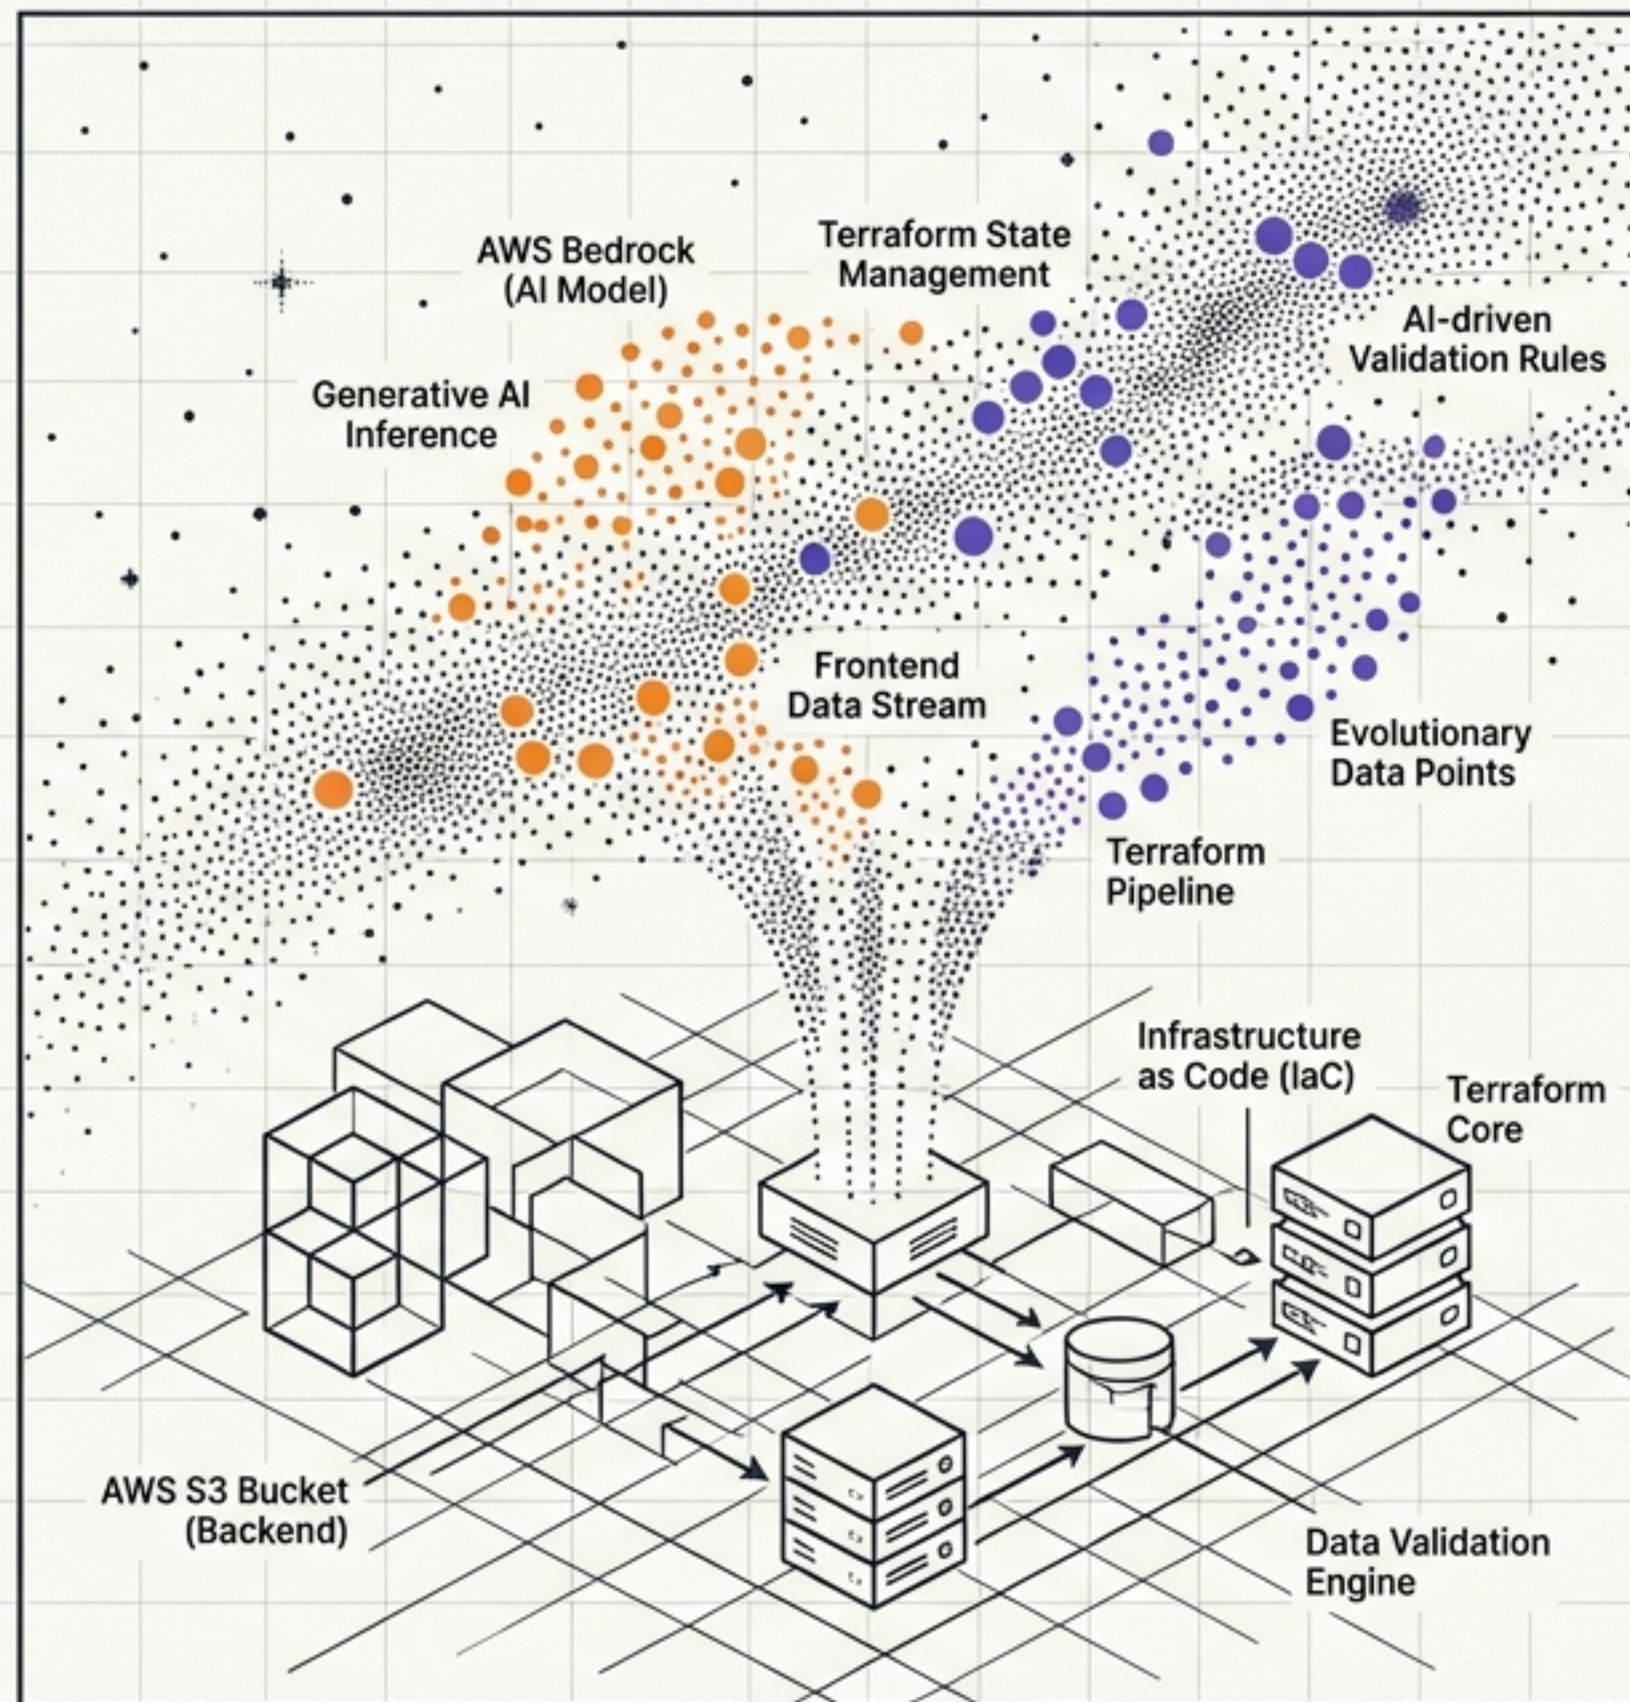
AWS Bedrock
(AI Model)

Terraform State
Management

AI-driven
Validation Rules

Generative AI
Inference

Frontend
Data Stream

Evolutionary
Data Points

Terraform
Pipeline

Infrastructure
as Code (IaC)

Terraform
Core

AWS S3 Bucket
(Backend)

Data Validation
Engine